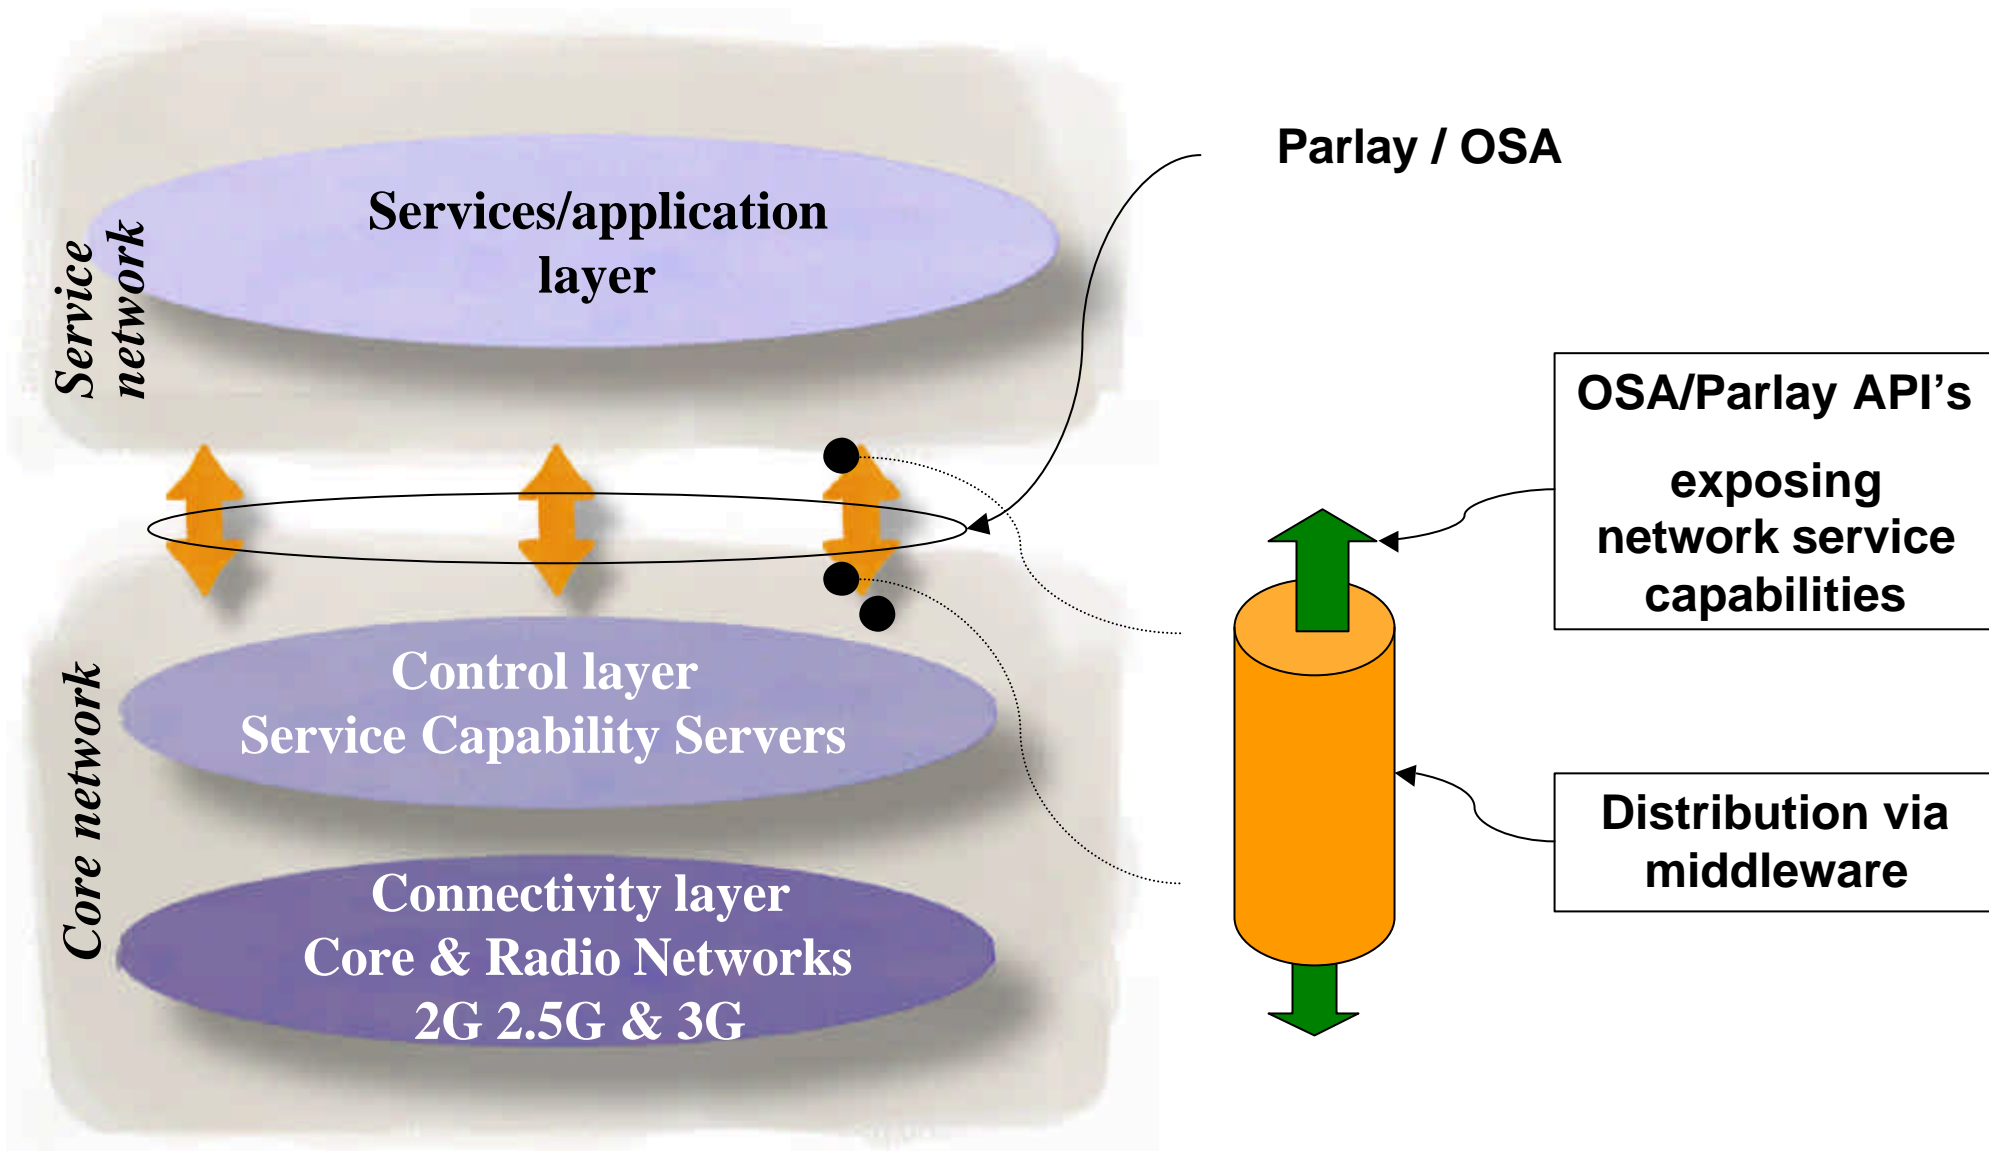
Service network

Services/application layer

Parlay / OSA

OSA/Parlay API's

exposing network service capabilities

Core network

Control layer
Service Capability Servers

Connectivity layer
Core & Radio Networks
2G 2.5G & 3G

Distribution via middleware